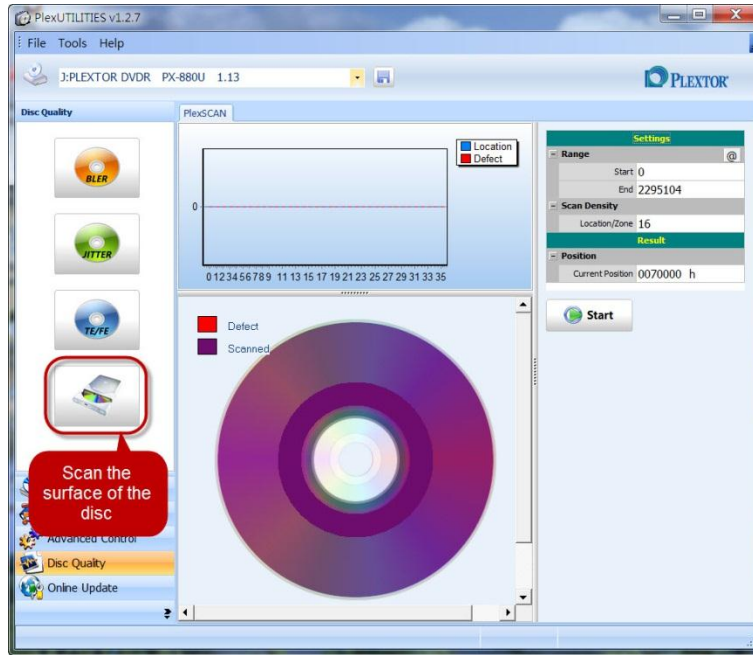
PlexUTILITIES v1.2.7

File Tools Help

J:PLEXTOR DVDR PX-880U 1.13

PLEXTOR

Disc Quality

PlexSCAN

BLER

JITTER

TE/FE

Location
Defect

0

0 1 2 3 4 5 6 7 8 9 11 13 15 17 19 21 23 25 27 29 31 33 35

Defect

Scanned

Settings

Range

Start 0

End 2295104

Scan Density

Location/Zone 16

Result

Position

Current Position 0070000 h

Start

Scan the surface of the disc

Advanced Control

Disc Quality

Online Update